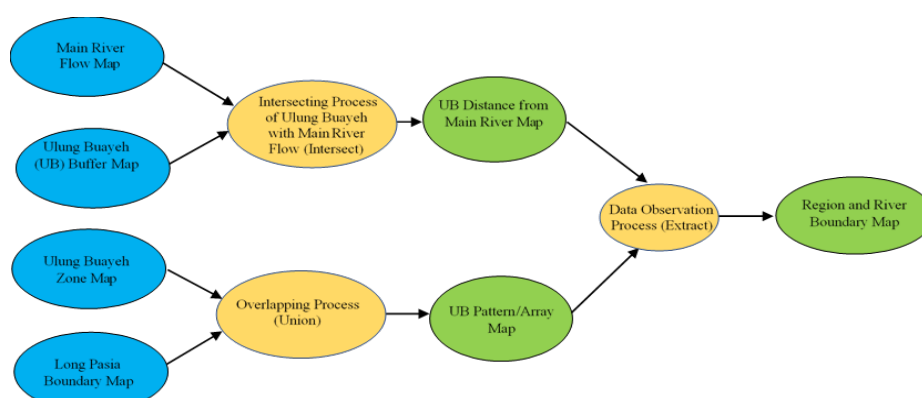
Main River Flow Map

Ulung Buayeh (UB) Buffer Map

Intersecting Process of Ulung Buayeh with Main River Flow (Intersect)

UB Distance from Main River Map

Ulung Buayeh Zone Map

Long Pasia Boundary Map

Overlapping Process (Union)

UB Pattern/Array Map

Data Observation Process (Extract)

Region and River Boundary Map